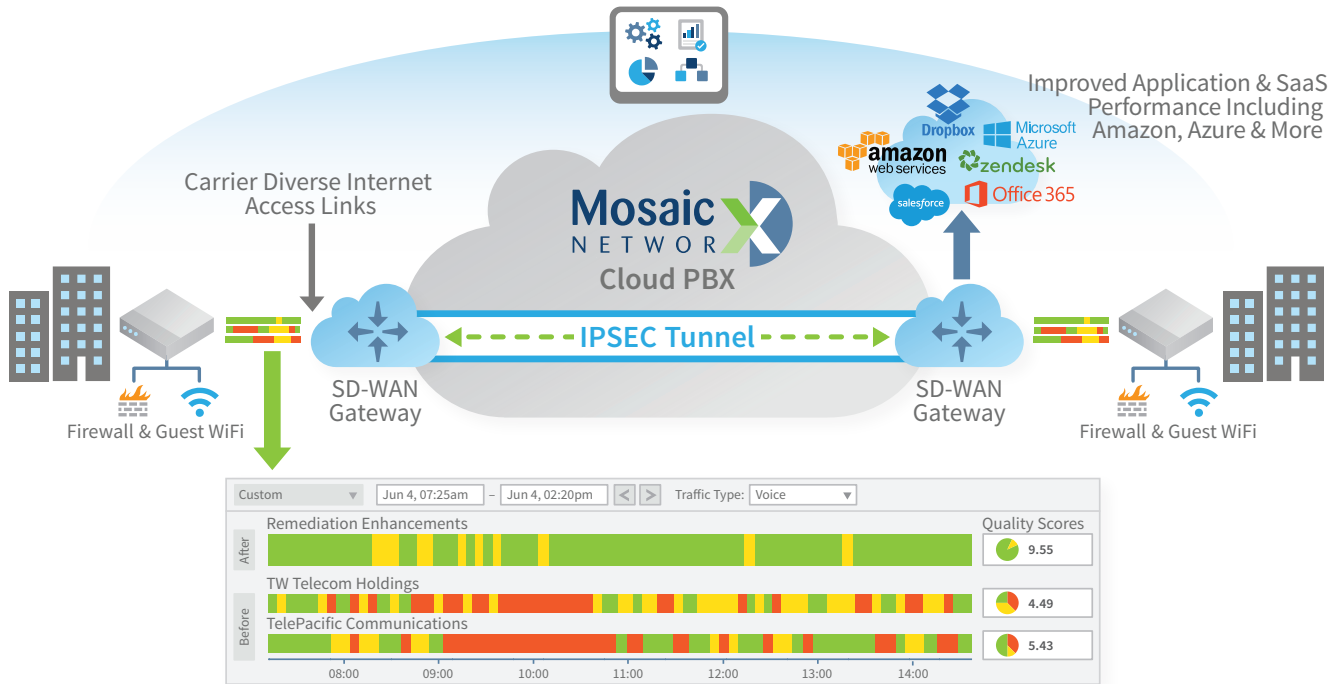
Improved Application & SaaS Performance Including Amazon, Azure & More

Dropbox
Microsoft Azure
amazon web services
zendesk
salesforce
Office 365

Carrier Diverse Internet Access Links

Mosaic NETWORX
Cloud PBX

IPSEC Tunnel

SD-WAN Gateway

SD-WAN Gateway

Firewall & Guest WiFi

Firewall & Guest WiFi

Custom
Jun 4, 07:25am – Jun 4, 02:20pm
Traffic Type: Voice

After
Remediation Enhancements
Quality Scores
9.55

Before
TW Telecom Holdings
4.49
TelePacific Communications
5.43

08:00 09:00 10:00 11:00 12:00 13:00 14:00